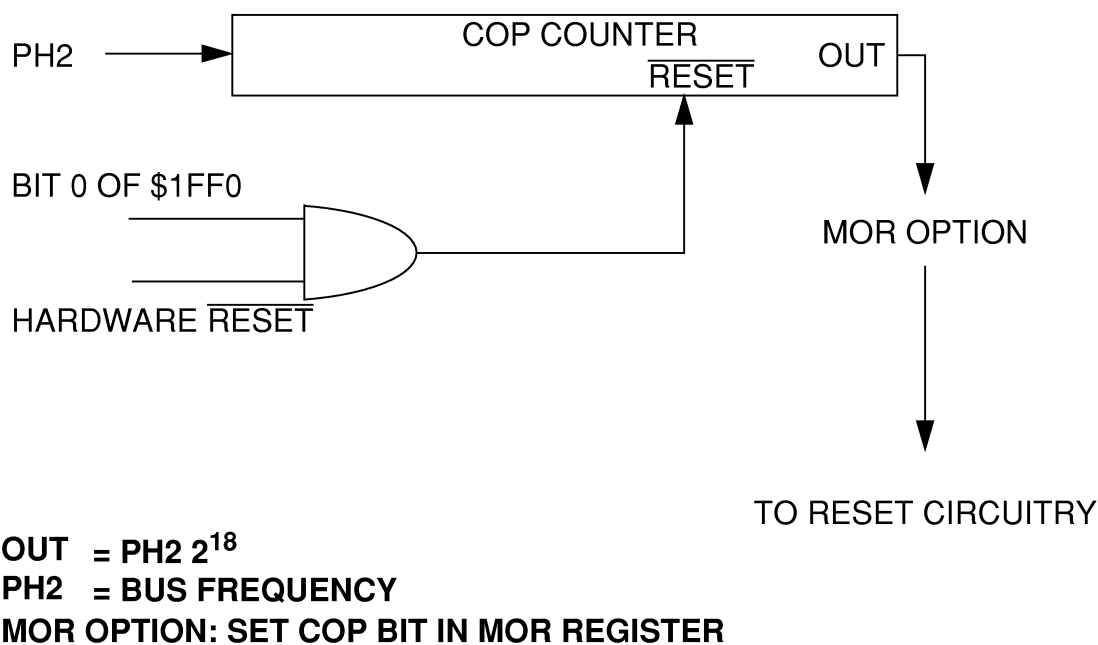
PH2

COP COUNTER

$\overline{\text{RESET}}$

OUT

BIT 0 OF \$1FF0

MOR OPTION

HARDWARE $\overline{\text{RESET}}$

TO RESET CIRCUITRY

OUT = PH2 $2^{18}$
PH2 = BUS FREQUENCY
MOR OPTION: SET COP BIT IN MOR REGISTER